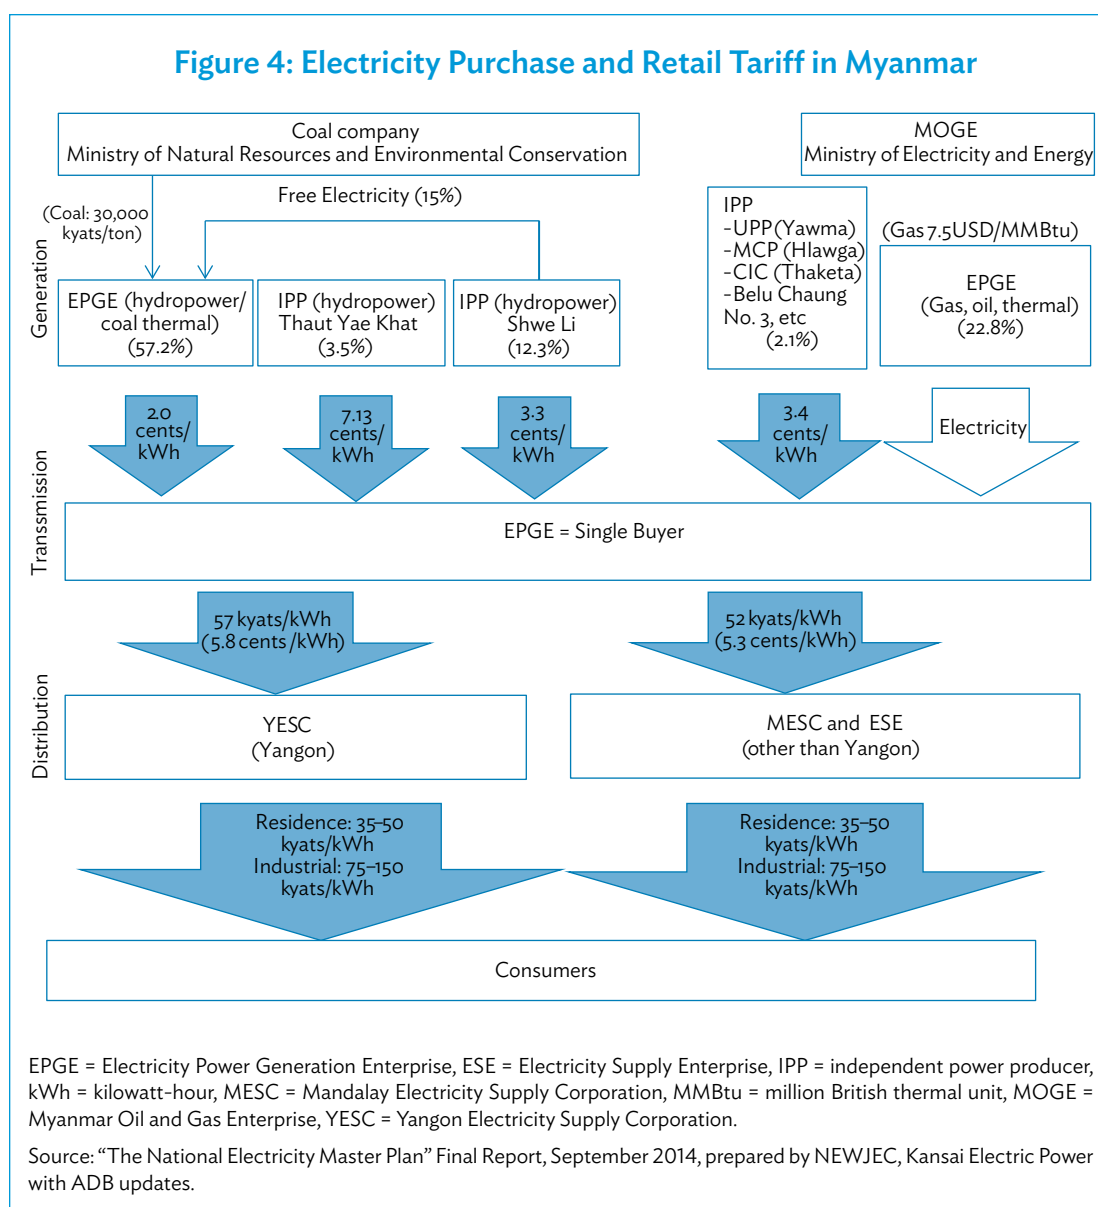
Figure 4: Electricity Purchase and Retail Tariff in Myanmar

Coal company
Ministry of Natural Resources and Environmental Conservation

MOGE
Ministry of Electricity and Energy

Free Electricity (15%)

(Coal: 30,000 kyats/ton)

Generation

EPGE (hydropower/ coal thermal) (57.2%)

IPP (hydropower) Thaut Yae Khat (3.5%)

IPP (hydropower) Shwe Li (12.3%)

IPP
-UPP (Yawma)
-MCP (Hlawga)
-CIC (Thaketa)
-Belu Chaung No. 3, etc
(2.1%)

(Gas 7.5USD/MMBtu)

EPGE
(Gas, oil, thermal)
(22.8%)

2.0 cents/ kWh

7.13 cents/ kWh

3.3 cents/ kWh

3.4 cents/ kWh

Electricity

Transmission

EPGE = Single Buyer

57 kyats/kWh (5.8 cents/kWh)

52 kyats/kWh (5.3 cents/kWh)

Distribution

YESC
(Yangon)

MESC and ESE
(other than Yangon)

Residence: 35–50 kyats/kWh Industrial: 75–150 kyats/kWh

Residence: 35–50 kyats/kWh Industrial: 75–150 kyats/kWh

Consumers

EPGE = Electricity Power Generation Enterprise, ESE = Electricity Supply Enterprise, IPP = independent power producer, kWh = kilowatt-hour, MESC = Mandalay Electricity Supply Corporation, MMBtu = million British thermal unit, MOGE = Myanmar Oil and Gas Enterprise, YESC = Yangon Electricity Supply Corporation.

Source: “The National Electricity Master Plan” Final Report, September 2014, prepared by NEWJEC, Kansai Electric Power with ADB updates.